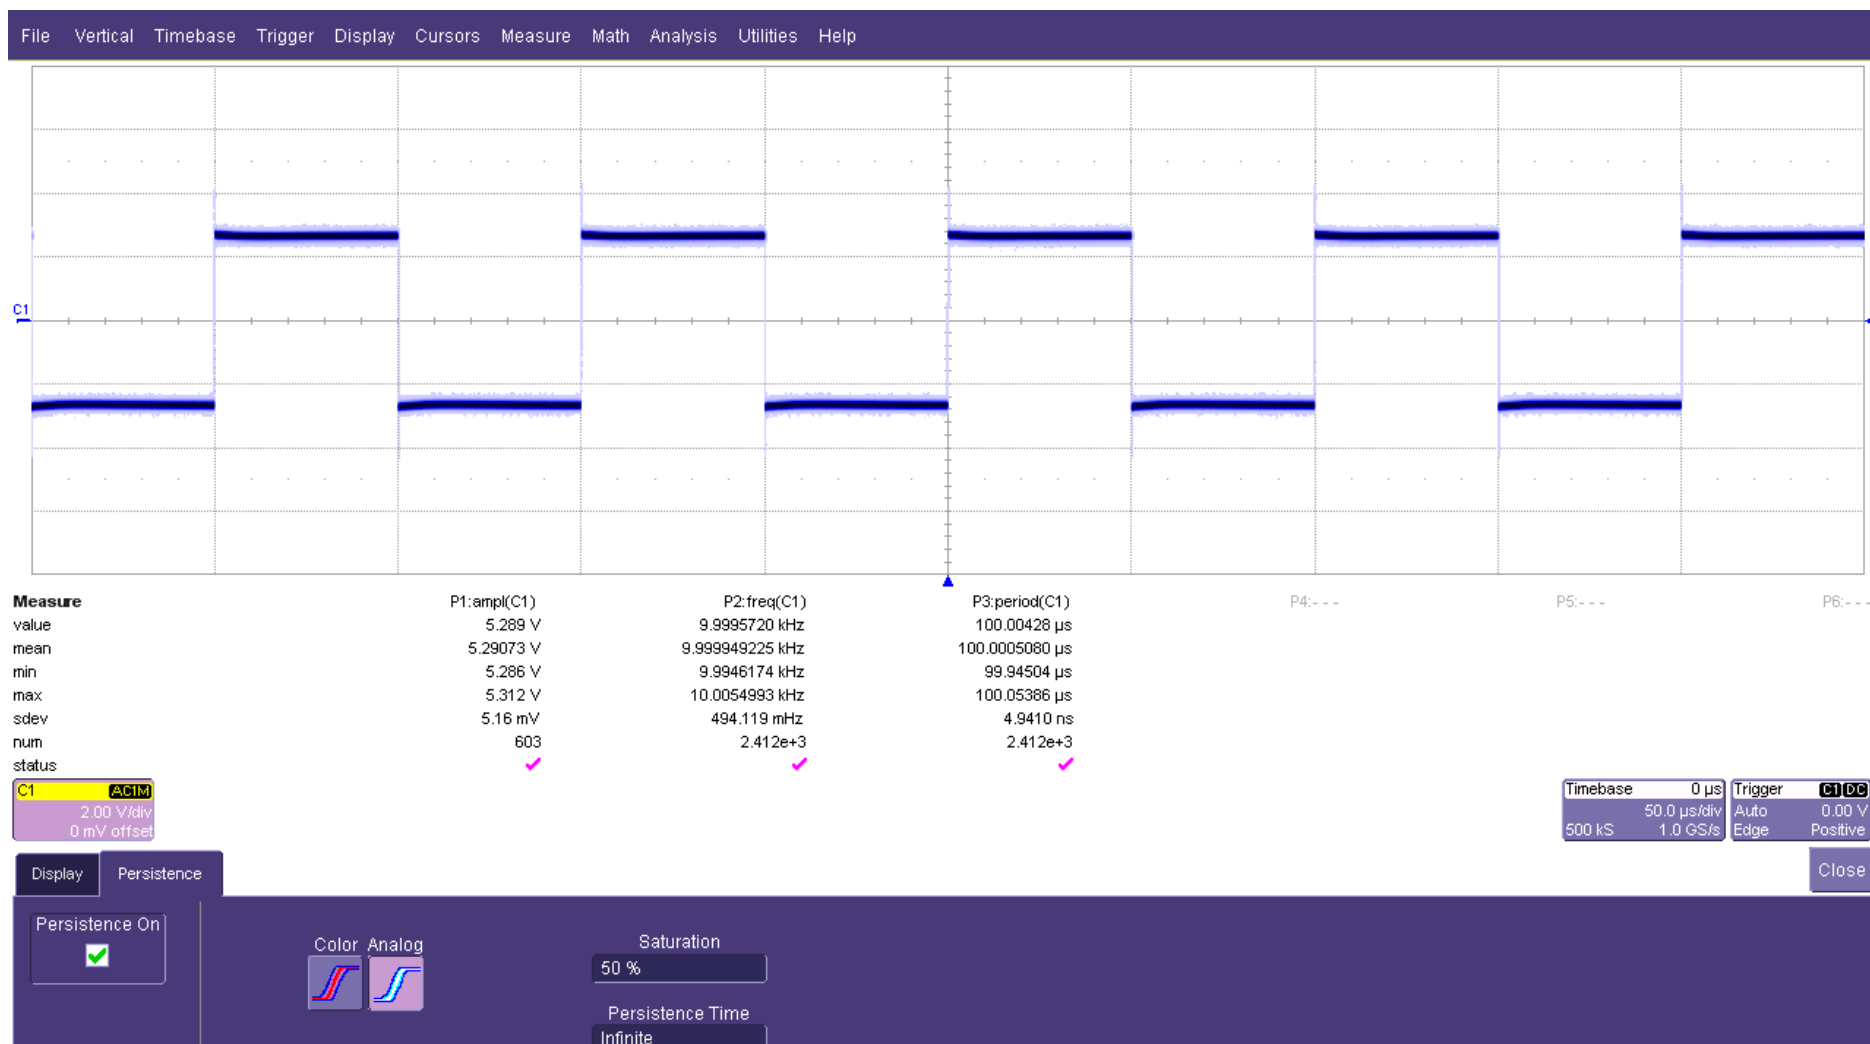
File Vertical Timebase Trigger Display Cursors Measure Math Analysis Utilities Help

C1

| Measure | P1:ampl(C1) | P2:freq(C1) | P3:period(C1) | P4:- - - | P5:- - - | P6:- - - |
|---|---|---|---|---|---|---|
| value | 5.289 V | 9.9995720 kHz | 100.00428 µs | | | |
| mean | 5.29073 V | 9.999949225 kHz | 100.0005080 µs | | | |
| min | 5.286 V | 9.9946174 kHz | 99.94504 µs | | | |
| max | 5.312 V | 10.0054993 kHz | 100.05386 µs | | | |
| sdev | 5.16 mV | 494.119 mHz | 4.9410 ns | | | |
| num | 603 | 2.412e+3 | 2.412e+3 | | | |
| status | ✓ | ✓ | ✓ | | | |

C1 AC1M
2.00 V/div
0 mV offset

Timebase 0 µs
50.0 µs/div
500 kS 1.0 GS/s

Trigger C1 DC
Auto 0.00 V
Edge Positive

Close

Display Persistence

Persistence On

Color Analog

Saturation
50 %

Persistence Time
Infinite